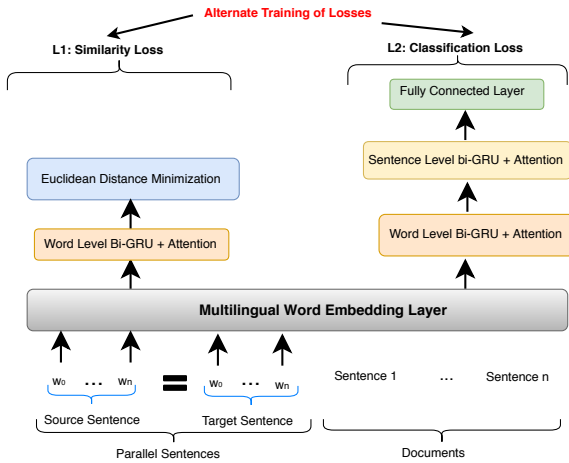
Alternate Training of Losses

L1: Similarity Loss

L2: Classification Loss

Fully Connected Layer

Sentence Level bi-GRU + Attention

Euclidean Distance Minimization

Word Level Bi-GRU + Attention

Word Level Bi-GRU + Attention

Multilingual Word Embedding Layer

$w_0$ ... $w_n$ = $w_0$ ... $w_n$

Sentence 1 ... Sentence n

Source Sentence

Target Sentence

Parallel Sentences

Documents